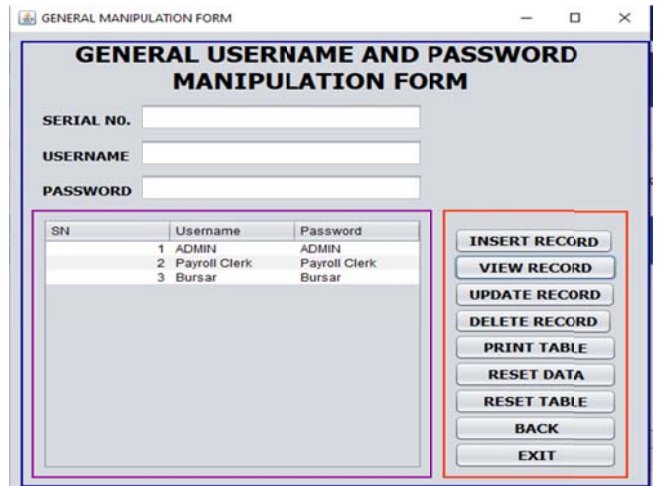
GENERAL MANIPULATION FORM

GENERAL USERNAME AND PASSWORD MANIPULATION FORM

SERIAL N0.

USERNAME

PASSWORD

| SN | Username | Password |
|---|---|---|
| 1 | ADMIN | ADMIN |
| 2 | Payroll Clerk | Payroll Clerk |
| 3 | Bursar | Bursar |

INSERT RECORD
VIEW RECORD
UPDATE RECORD
DELETE RECORD
PRINT TABLE
RESET DATA
RESET TABLE
BACK
EXIT